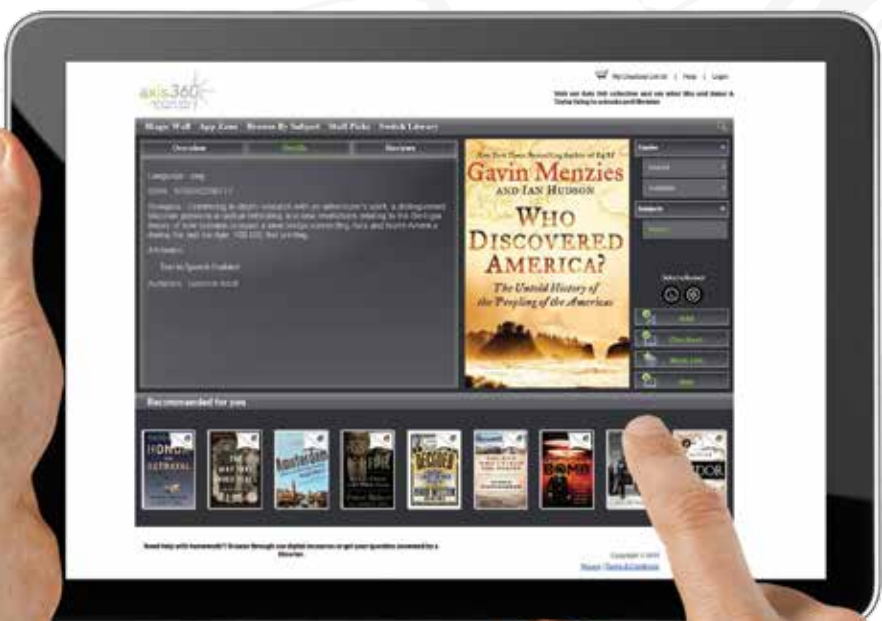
axis360

My Checkout List (0) | Help | Login

Visit our Axis 360 collection and see what 'Ma and Baker & Taylor bring to e-books and libraries

Magic Wall App Zone Browse By Subject Staff Picks Switch Library

Overview Details Reviews

Category: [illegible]
ISBN: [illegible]

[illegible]

Attributes:
Text to Speech Enabled

Author(s): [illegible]

New York Times Bestselling Author of 1421
Gavin Menzies
and Ian Hudson
Who Discovered America?
The Untold History of the Peopling of the Americas

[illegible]

Available

Subjects

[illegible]

Add to Favorites

Hold

Checkout

Wish List

Help

Recommended for you

HONOR AND BETRAYAL

Amsterdam

BOMB

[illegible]

Need help with homework? Browse through our digital resources or get your question answered by a librarian.

Copyright © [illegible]
Privacy | Terms & Conditions